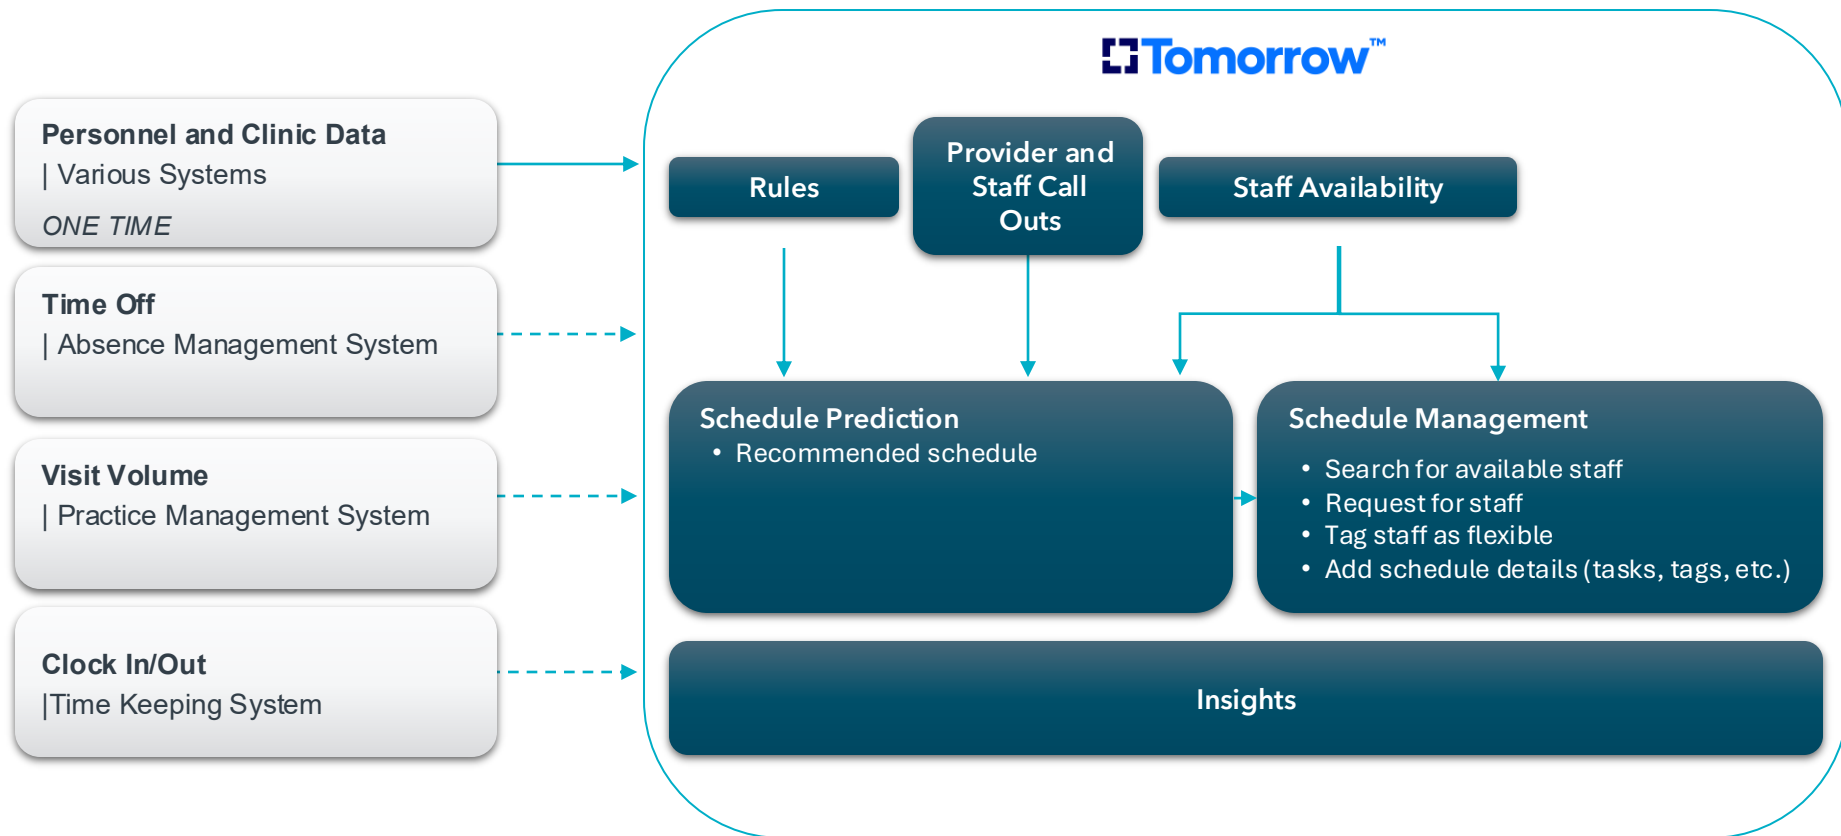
Personnel and Clinic Data
| Various Systems
ONE TIME

Time Off
| Absence Management System

Visit Volume
| Practice Management System

Clock In/Out
|Time Keeping System

Tomorrow™

Rules

Provider and Staff Call Outs

Staff Availability

Schedule Prediction
• Recommended schedule

Schedule Management
• Search for available staff
• Request for staff
• Tag staff as flexible
• Add schedule details (tasks, tags, etc.)

Insights